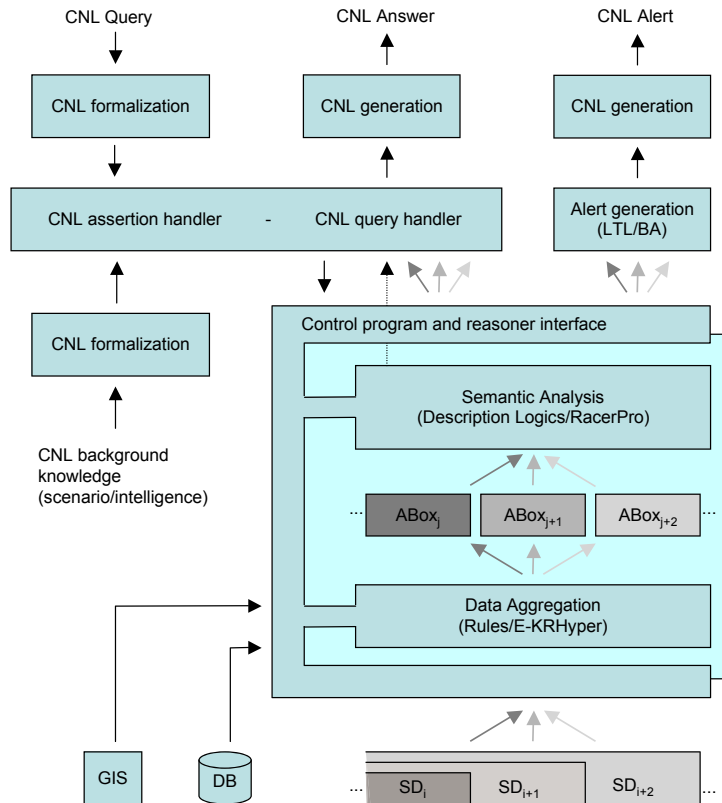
CNL Query

CNL Answer

CNL Alert

CNL formalization

CNL generation

CNL generation

CNL assertion handler - CNL query handler

Alert generation (LTL/BA)

CNL formalization

CNL background knowledge (scenario/intelligence)

Control program and reasoner interface

Semantic Analysis (Description Logics/RacerPro)

... $ABox_j$ $ABox_{j+1}$ $ABox_{j+2}$ ...

Data Aggregation (Rules/E-KRHyper)

GIS

DB

... $SD_i$ $SD_{i+1}$ $SD_{i+2}$ ...